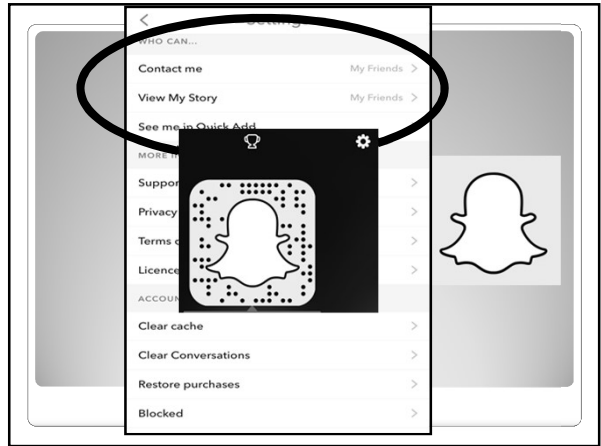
<
Settings

WHO CAN...

Contact me
My Friends >

View My Story
My Friends >

See me in Quick Add

MORE I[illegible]

Suppo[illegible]
>

Privacy
>

Terms o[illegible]
>

Licence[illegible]
>

ACCOUN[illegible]

Clear cache
>

Clear Conversations
>

Restore purchases
>

Blocked
>